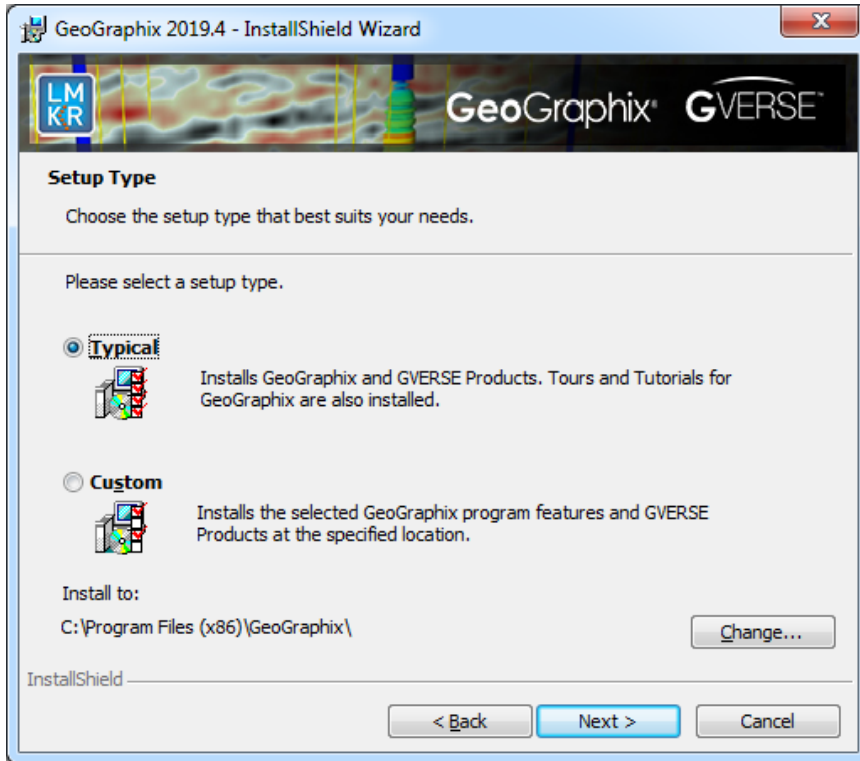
GeoGraphix 2019.4 - InstallShield Wizard

LMKR GeoGraphix GVERSE

Setup Type

Choose the setup type that best suits your needs.

Please select a setup type.

Typical

Installs GeoGraphix and GVERSE Products. Tours and Tutorials for GeoGraphix are also installed.

Custom

Installs the selected GeoGraphix program features and GVERSE Products at the specified location.

Install to:

C:\Program Files (x86)\GeoGraphix\

Change...

InstallShield

< Back

Next >

Cancel